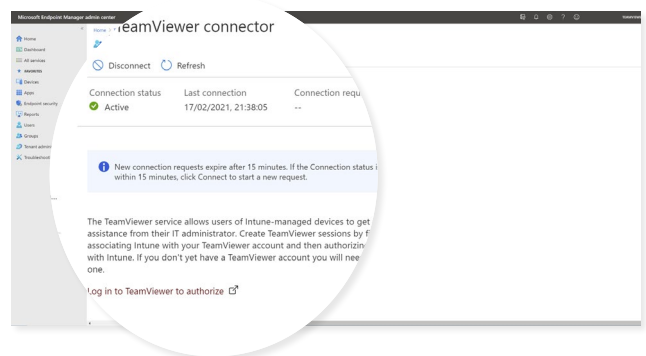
Microsoft Endpoint Manager admin center

Home
Dashboard
All services
FAVORITES
Devices
Apps
Endpoint security
Reports
Users
Groups
Tenant admin
Troubleshoot

Home > TeamViewer connector

Disconnect Refresh

Connection status
Active

Last connection
17/02/2021, 21:38:05

Connection requ
--

New connection requests expire after 15 minutes. If the Connection status i within 15 minutes, click Connect to start a new request.

The TeamViewer service allows users of Intune-managed devices to get assistance from their IT administrator. Create TeamViewer sessions by f associating Intune with your TeamViewer account and then authorizin with Intune. If you don't yet have a TeamViewer account you will nee one.

Log in to TeamViewer to authorize